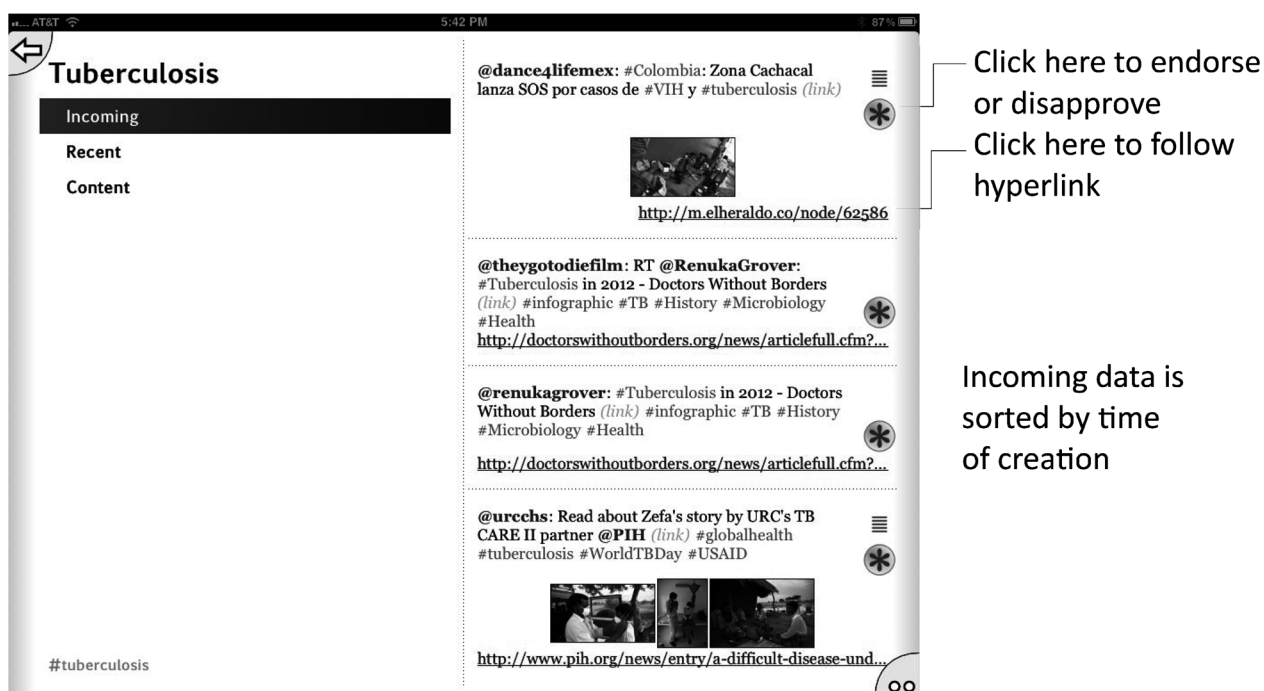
AT&T 5:42 PM 87%

Tuberculosis

Incoming

Recent

Content

#tuberculosis

@dance4lifemex: #Colombia: Zona Cachacal lanza SOS por casos de #VIH y #tuberculosis (link)

http://m.elheraldo.co/node/62586

@theygotodiefilm: RT @RenukaGrover: #Tuberculosis in 2012 - Doctors Without Borders (link) #infographic #TB #History #Microbiology #Health
http://doctorswithoutborders.org/news/articlefull.cfm?...

@renukagrover: #Tuberculosis in 2012 - Doctors Without Borders (link) #infographic #TB #History #Microbiology #Health

http://doctorswithoutborders.org/news/articlefull.cfm?...

@urcchs: Read about Zefa's story by URC's TB CARE II partner @PIH (link) #globalhealth #tuberculosis #WorldTBDay #USAID

http://www.pih.org/news/entry/a-difficult-disease-und...

Click here to endorse or disapprove

Click here to follow hyperlink

Incoming data is sorted by time of creation